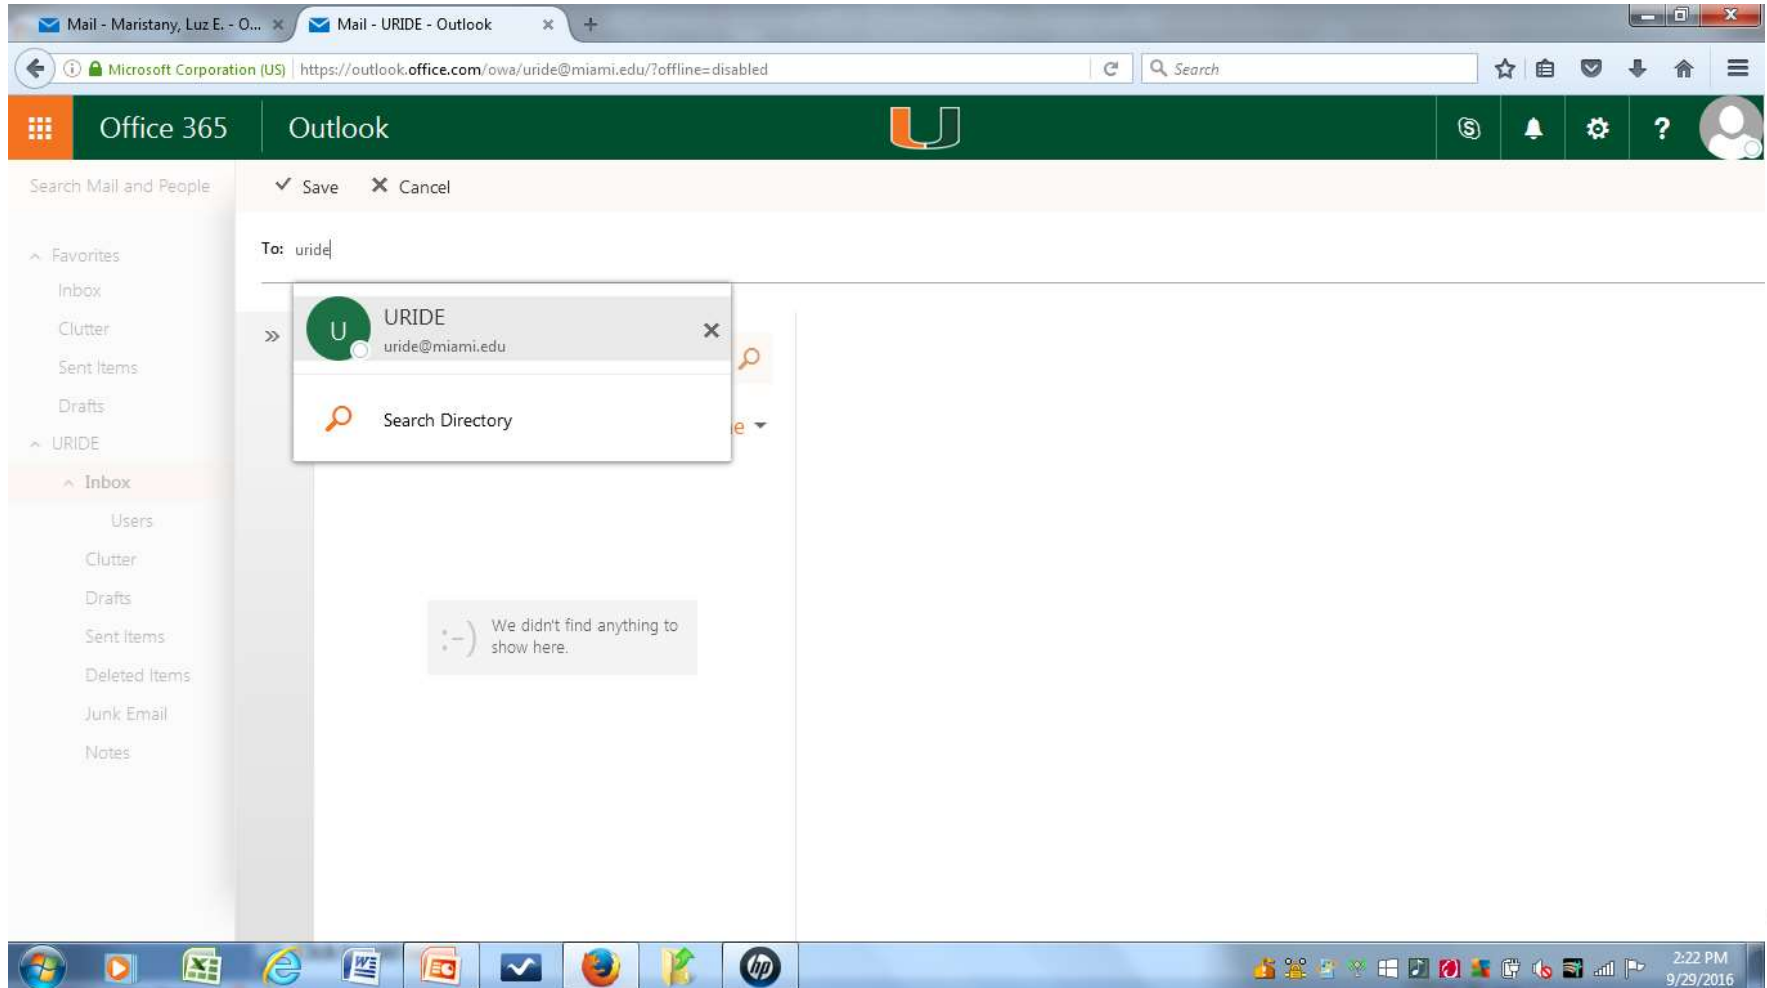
Mail - Maristany, Luz E. - O... ×
Mail - URIDE - Outlook ×
+

Microsoft Corporation (US) https://outlook.office.com/owa/uride@miami.edu/?offline=disabled
Search

Office 365
Outlook

Search Mail and People
Save
Cancel

To: uride

Favorites
Inbox
Clutter
Sent Items
Drafts
URIDE
Inbox
Users
Clutter
Drafts
Sent Items
Deleted Items
Junk Email
Notes

URIDE
uride@miami.edu
Search Directory

:-) We didn't find anything to show here.

2:22 PM
9/29/2016